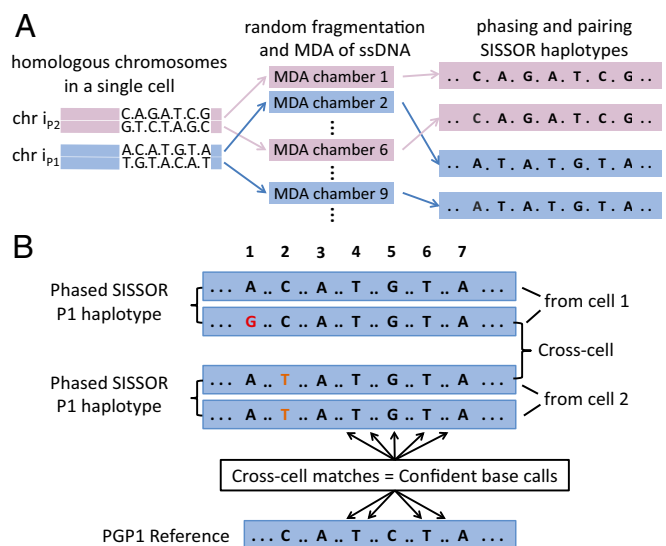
A

homologous chromosomes in a single cell

random fragmentation and MDA of ssDNA

phasing and pairing SISSOR haplotypes

chr $i_{P2}$ C.A.G.A.T.C.G G.T.C.T.A.G.C

chr $i_{P1}$ A.C.A.T.G.T.A T.G.T.A.C.A.T

MDA chamber 1

MDA chamber 2

⋮

MDA chamber 6

⋮

MDA chamber 9

⋮

.. C. A. G. A. T. C. G ..

.. C. A. G. A. T. C. G ..

.. A. T. A. T. G. T. A ..

.. A. T. A. T. G. T. A ..

B

1 2 3 4 5 6 7

Phased SISSOR P1 haplotype

... A .. C .. A .. T .. G .. T .. A ...

... G .. C .. A .. T .. G .. T .. A ...

from cell 1

Cross-cell

Phased SISSOR P1 haplotype

... A .. T .. A .. T .. G .. T .. A ...

... A .. T .. A .. T .. G .. T .. A ...

from cell 2

Cross-cell matches = Confident base calls

PGP1 Reference

... C .. A .. T .. C .. T .. A ...